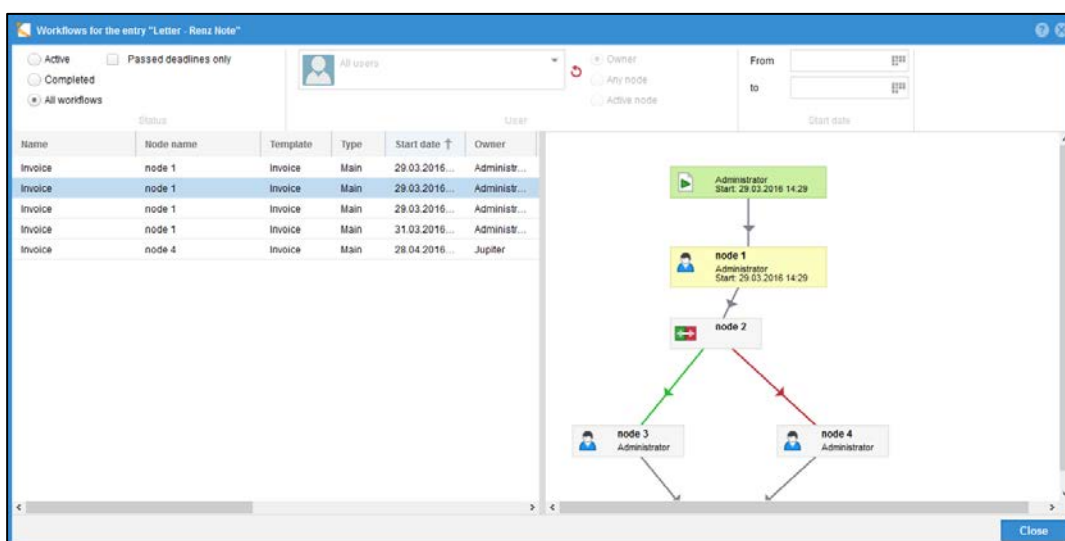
Workflows for the entry "Letter - Renz Note"

Active
Completed
All workflows
Passed deadlines only
Status

All users
Owner
Any node
Active node
User

From
to
Start date

| Name | Node name | Template | Type | Start date | Owner |
|---|---|---|---|---|---|
| Invoice | node 1 | Invoice | Main | 29.03.2016... | Administr... |
| Invoice | node 1 | Invoice | Main | 29.03.2016... | Administr... |
| Invoice | node 1 | Invoice | Main | 29.03.2016... | Administr... |
| Invoice | node 1 | Invoice | Main | 31.03.2016... | Administr... |
| Invoice | node 4 | Invoice | Main | 28.04.2016... | Jupiter |

Administrator
Start: 29.03.2016 14:29

node 1
Administrator
Start: 29.03.2016 14:29

node 2

node 3
Administrator

node 4
Administrator

Close